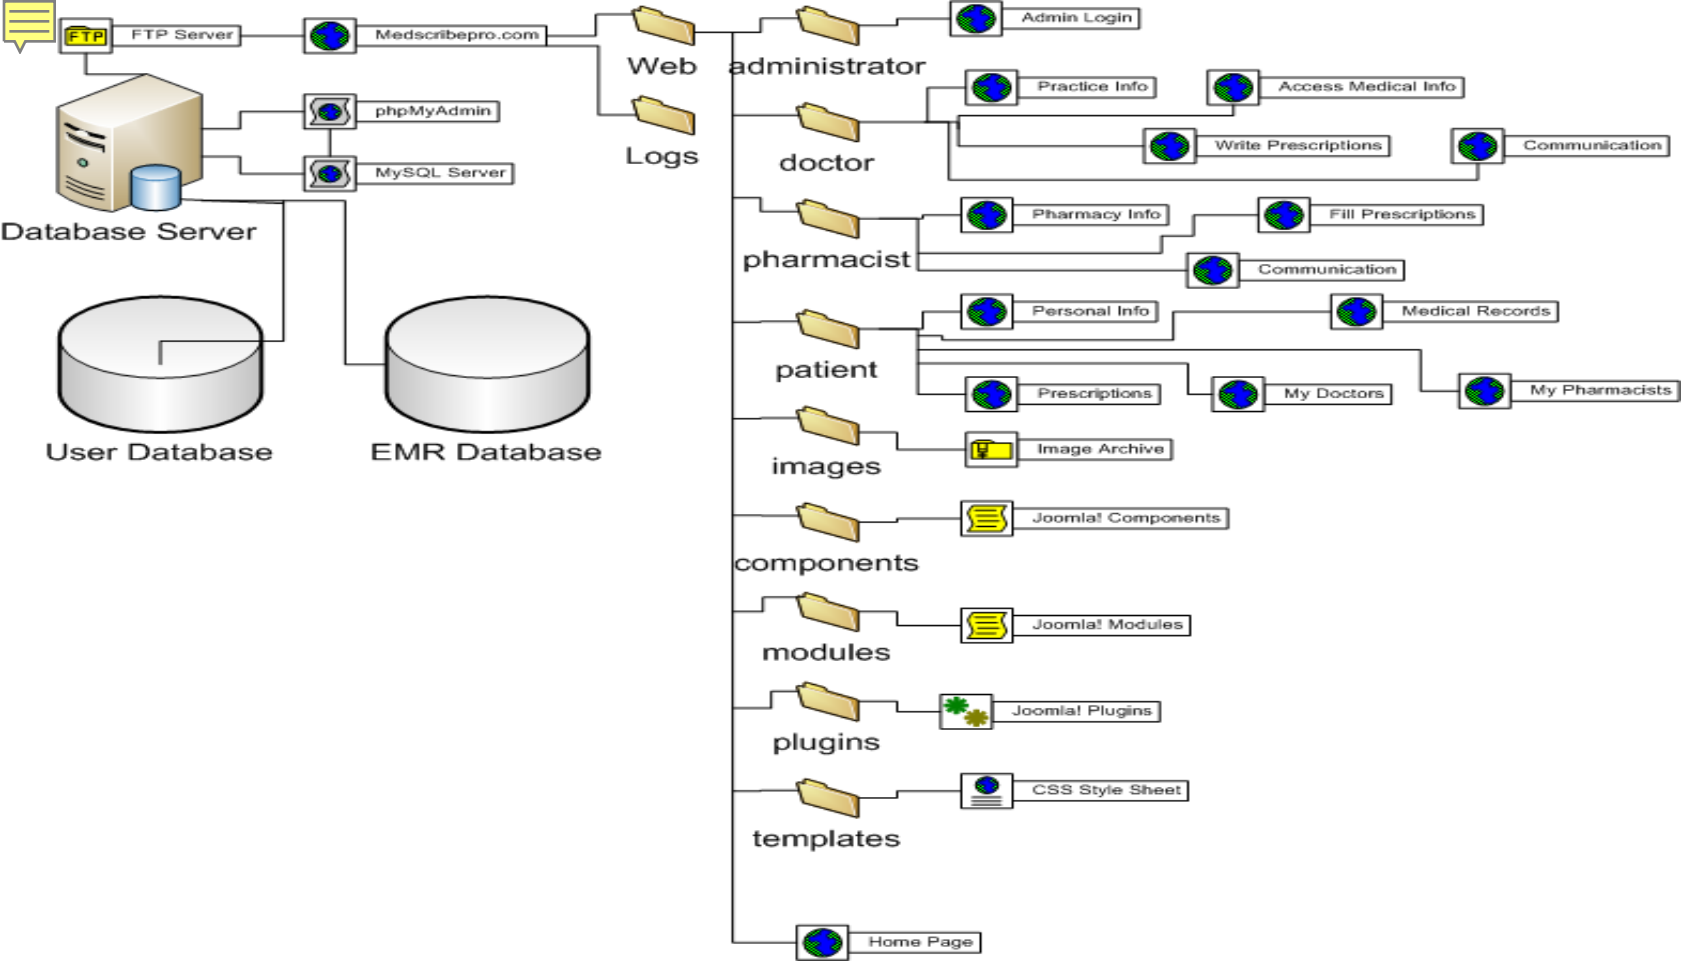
FTP
FTP Server
Medscribepro.com
Web
Logs
administrator
Admin Login
phpMyAdmin
MySQL Server
Database Server
doctor
Practice Info
Access Medical Info
Write Prescriptions
Communication
pharmacist
Pharmacy Info
Fill Prescriptions
Communication
patient
Personal Info
Medical Records
Prescriptions
My Doctors
My Pharmacists
User Database
EMR Database
images
Image Archive
components
Joomla! Components
modules
Joomla! Modules
plugins
Joomla! Plugins
templates
CSS Style Sheet
Home Page